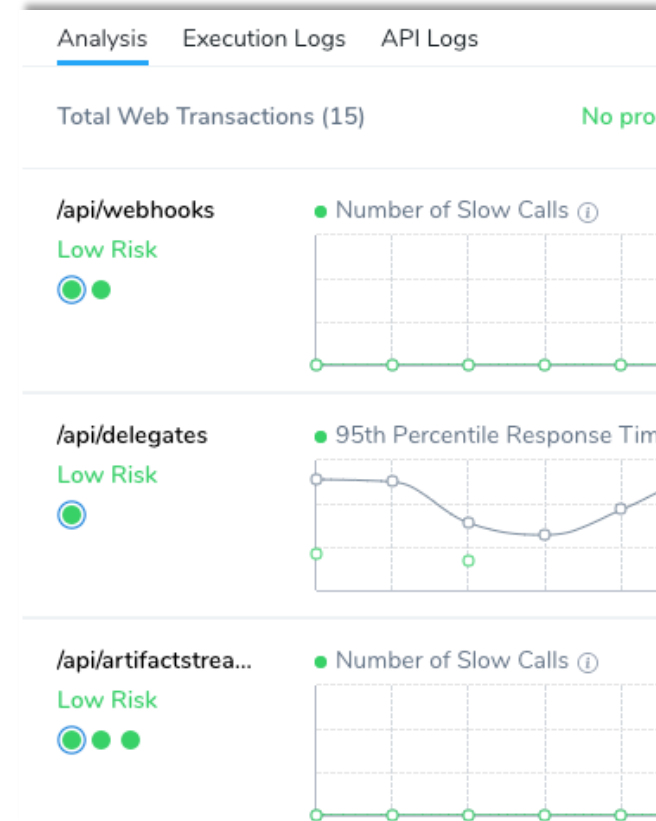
Analysis Execution Logs API Logs

Total Web Transactions (15)

No pro

/api/webhooks
Low Risk

Number of Slow Calls ⓘ

/api/delegates
Low Risk

95th Percentile Response Tim

/api/artifactstrea...
Low Risk

Number of Slow Calls ⓘ